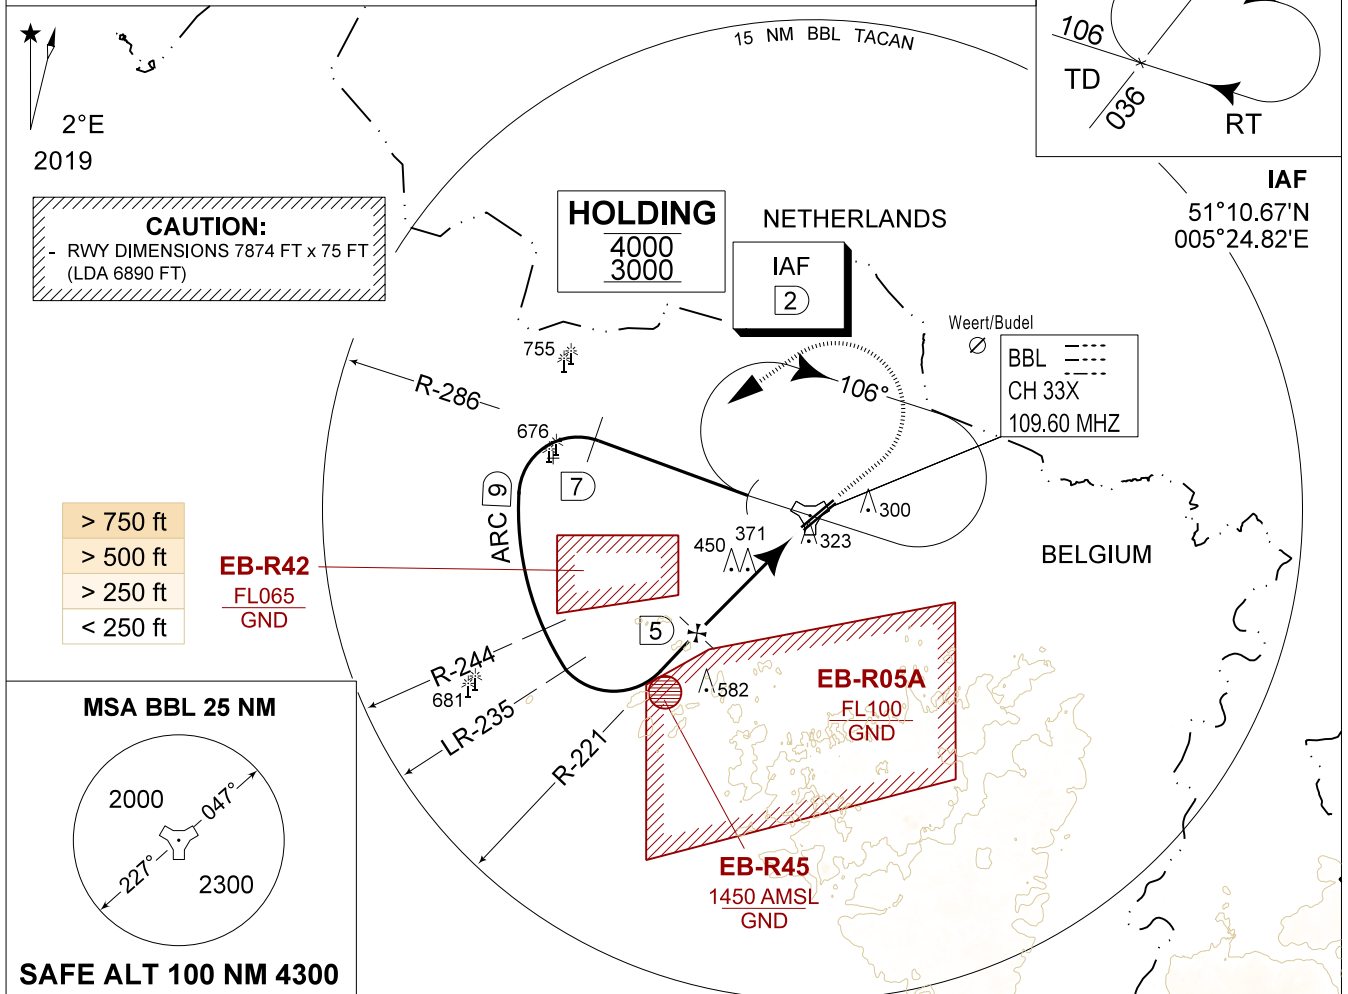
2°E
2019

CAUTION:
- RWY DIMENSIONS 7874 FT x 75 FT
(LDA 6890 FT)

15 NM BBL TACAN

106
TD
036
RT

IAF
51°10.67'N
005°24.82'E

HOLDING
4000
3000

NETHERLANDS

IAF
2

Weert/Budel

BBL
CH 33X
109.60 MHZ

755

R-286

676

106°

ARC 9

7

300

371
450
323

BELGIUM

| > 750 ft |
|---|
| > 500 ft |
| > 250 ft |
| < 250 ft |

EB-R42
FL065
GND

5

R-244
681

582

EB-R05A
FL100
GND

LR-235

R-221

MSA BBL 25 NM

2000
047°
227°
2300

EB-R45
1450 AMSL
GND

SAFE ALT 100 NM 4300